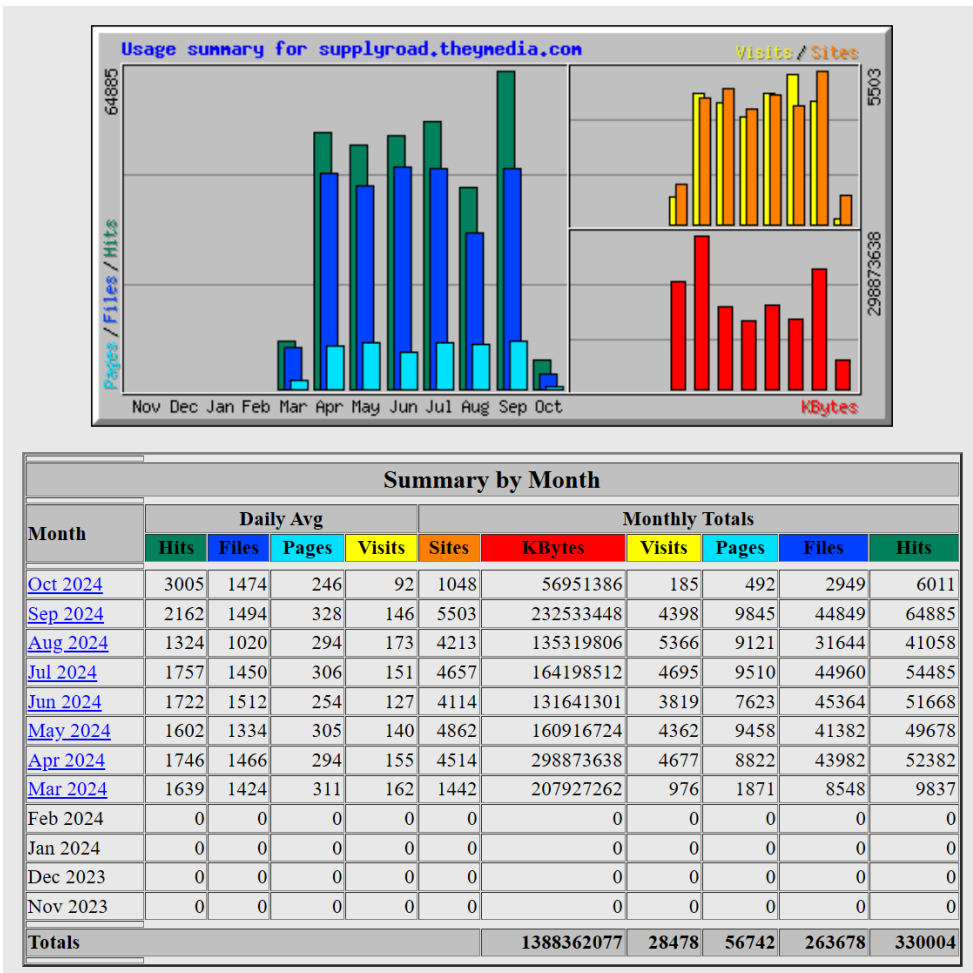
Usage summary for supplyroad.theymedia.com

Visits / Sites

64885

5503

298873638

Pages / Files / Hits

Nov Dec Jan Feb Mar Apr May Jun Jul Aug Sep Oct

KBytes

| Summary by Month | | | | | | | | | | |
|---|---|---|---|---|---|---|---|---|---|---|
| Month | Daily Avg | | | | Monthly Totals | | | | | |
| | Hits | Files | Pages | Visits | Sites | KBytes | Visits | Pages | Files | Hits |
| Oct 2024 | 3005 | 1474 | 246 | 92 | 1048 | 56951386 | 185 | 492 | 2949 | 6011 |
| Sep 2024 | 2162 | 1494 | 328 | 146 | 5503 | 232533448 | 4398 | 9845 | 44849 | 64885 |
| Aug 2024 | 1324 | 1020 | 294 | 173 | 4213 | 135319806 | 5366 | 9121 | 31644 | 41058 |
| Jul 2024 | 1757 | 1450 | 306 | 151 | 4657 | 164198512 | 4695 | 9510 | 44960 | 54485 |
| Jun 2024 | 1722 | 1512 | 254 | 127 | 4114 | 131641301 | 3819 | 7623 | 45364 | 51668 |
| May 2024 | 1602 | 1334 | 305 | 140 | 4862 | 160916724 | 4362 | 9458 | 41382 | 49678 |
| Apr 2024 | 1746 | 1466 | 294 | 155 | 4514 | 298873638 | 4677 | 8822 | 43982 | 52382 |
| Mar 2024 | 1639 | 1424 | 311 | 162 | 1442 | 207927262 | 976 | 1871 | 8548 | 9837 |
| Feb 2024 | 0 | 0 | 0 | 0 | 0 | 0 | 0 | 0 | 0 | 0 |
| Jan 2024 | 0 | 0 | 0 | 0 | 0 | 0 | 0 | 0 | 0 | 0 |
| Dec 2023 | 0 | 0 | 0 | 0 | 0 | 0 | 0 | 0 | 0 | 0 |
| Nov 2023 | 0 | 0 | 0 | 0 | 0 | 0 | 0 | 0 | 0 | 0 |
| Totals | | | | | | 1388362077 | 28478 | 56742 | 263678 | 330004 |